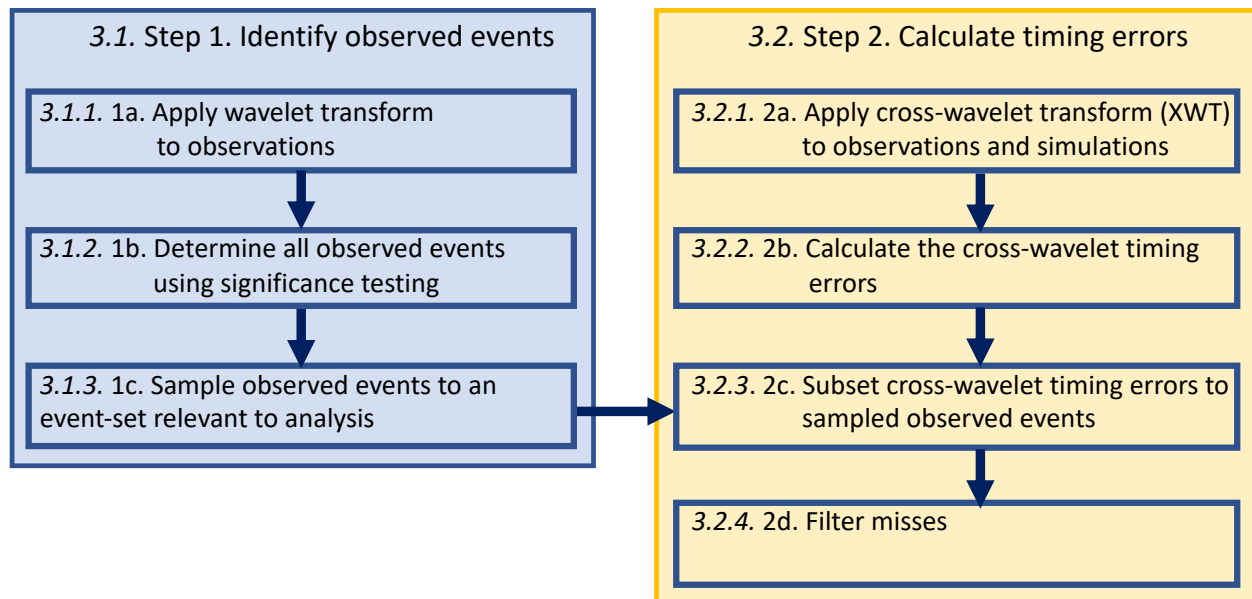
3.1. Step 1. Identify observed events

3.1.1. 1a. Apply wavelet transform to observations

3.1.2. 1b. Determine all observed events using significance testing

3.1.3. 1c. Sample observed events to an event-set relevant to analysis

3.2. Step 2. Calculate timing errors

3.2.1. 2a. Apply cross-wavelet transform (XWT) to observations and simulations

3.2.2. 2b. Calculate the cross-wavelet timing errors

3.2.3. 2c. Subset cross-wavelet timing errors to sampled observed events

3.2.4. 2d. Filter misses